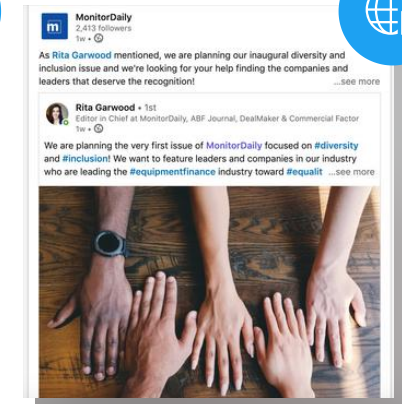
m

MonitorDaily
2,413 followers
1w •

As Rita Garwood mentioned, we are planning our inaugural diversity and inclusion issue and we're looking for your help finding the companies and leaders that deserve the recognition! ...see more

Rita Garwood • 1st
Editor in Chief at MonitorDaily, ABF Journal, DealMaker & Commercial Factor
1w •

We are planning the very first issue of MonitorDaily focused on #diversity and #inclusion! We want to feature leaders and companies in our industry who are leading the #equipmentfinance industry toward #equalit ...see more